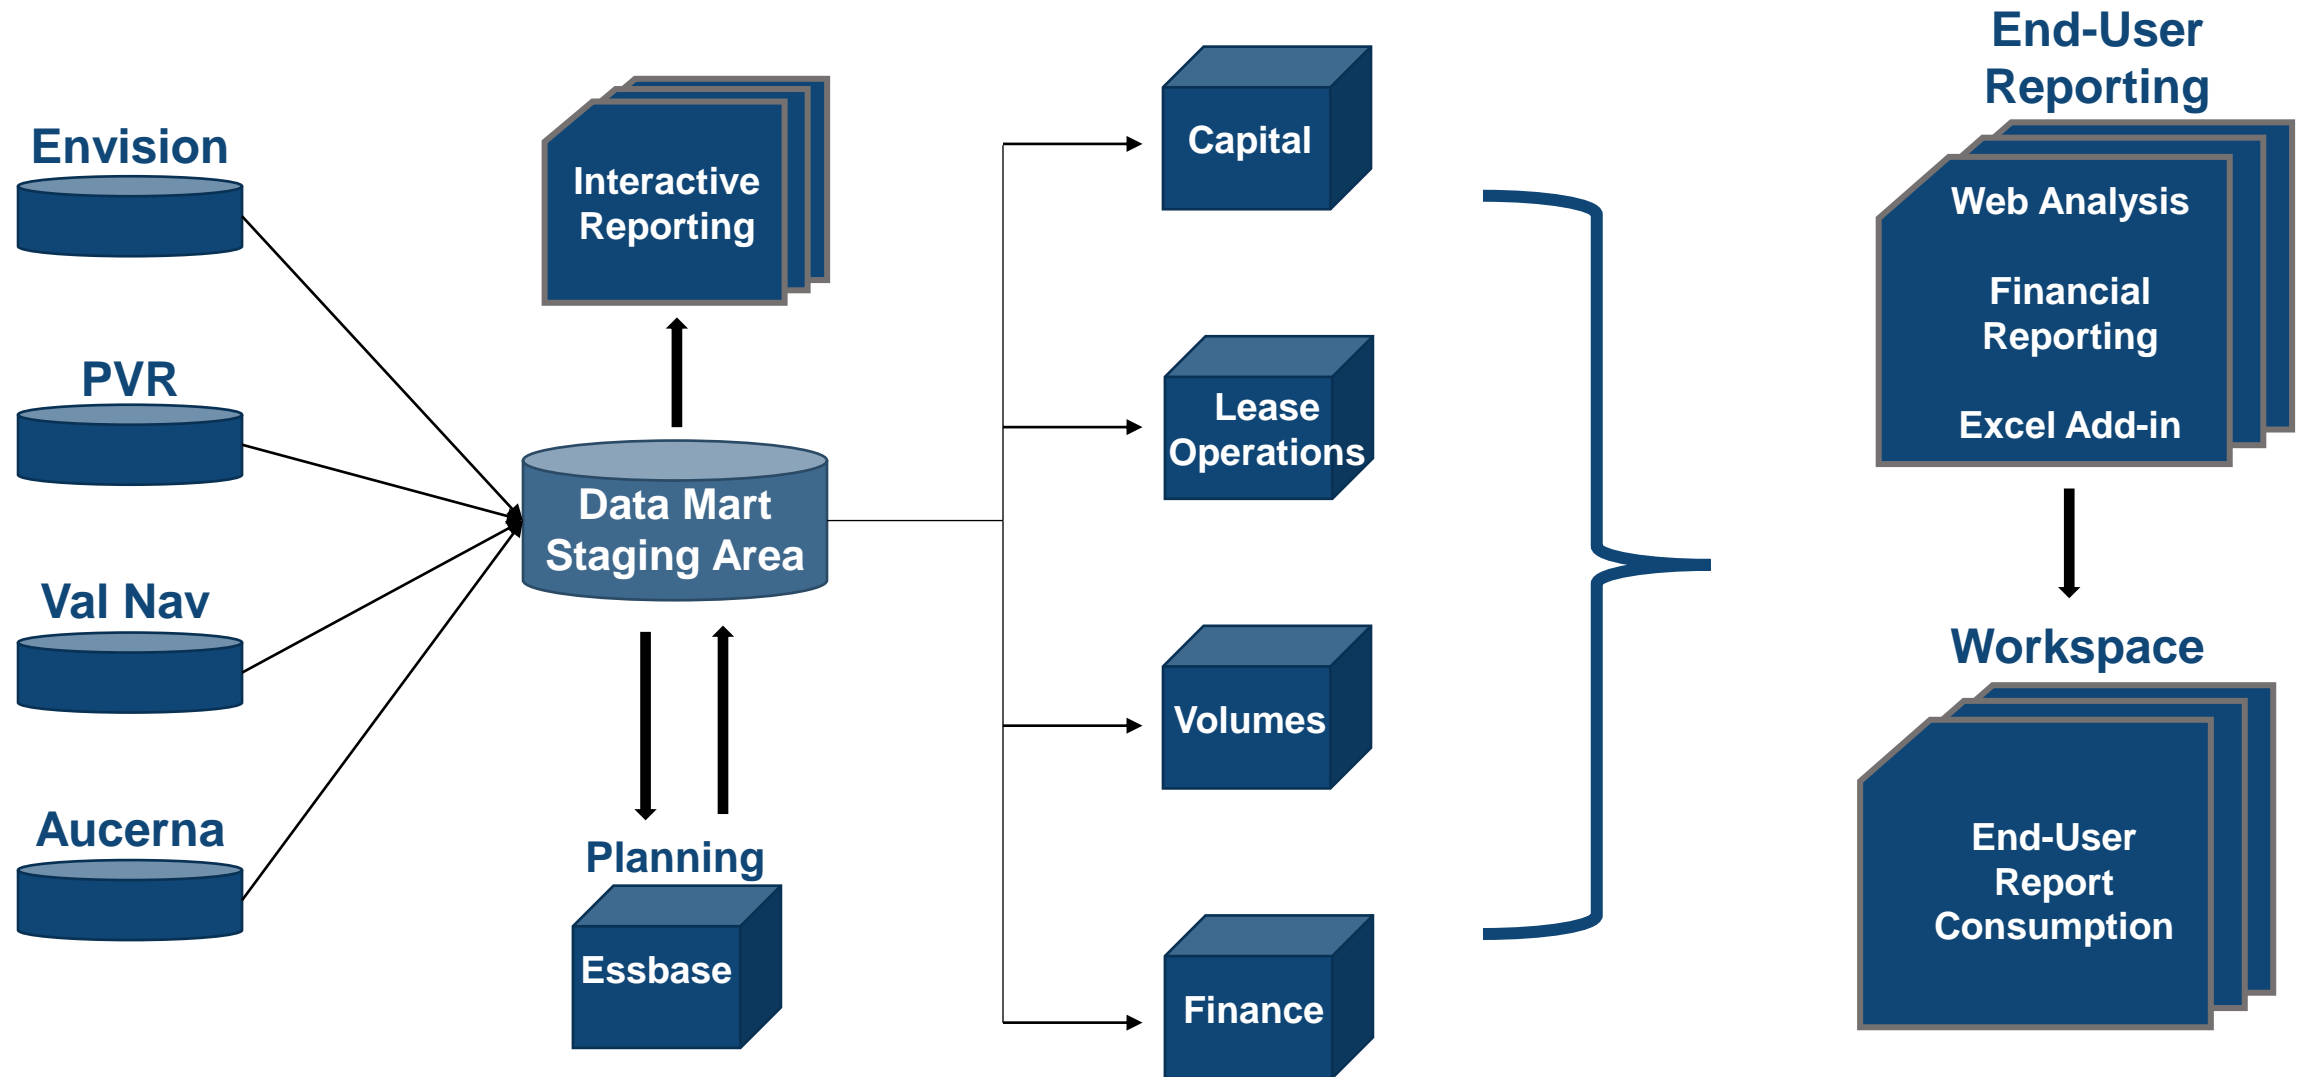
Envision

PVR

Val Nav

Aucerna

Interactive Reporting

Data Mart Staging Area

Planning

Essbase

Capital

Lease Operations

Volumes

Finance

End-User Reporting

Web Analysis

Financial Reporting

Excel Add-in

Workspace

End-User Report Consumption